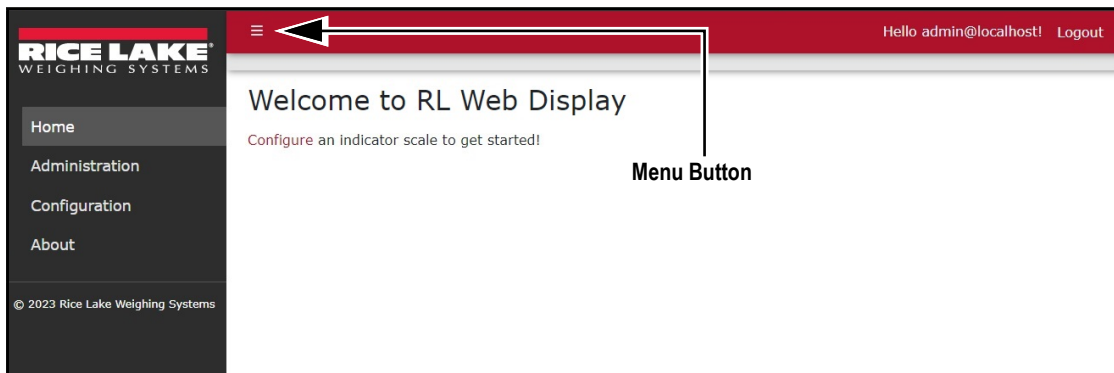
RICE LAKE®
WEIGHING SYSTEMS

Home
Administration
Configuration
About

© 2023 Rice Lake Weighing Systems

≡

Hello admin@localhost! Logout

Welcome to RL Web Display

Configure an indicator scale to get started!

Menu Button